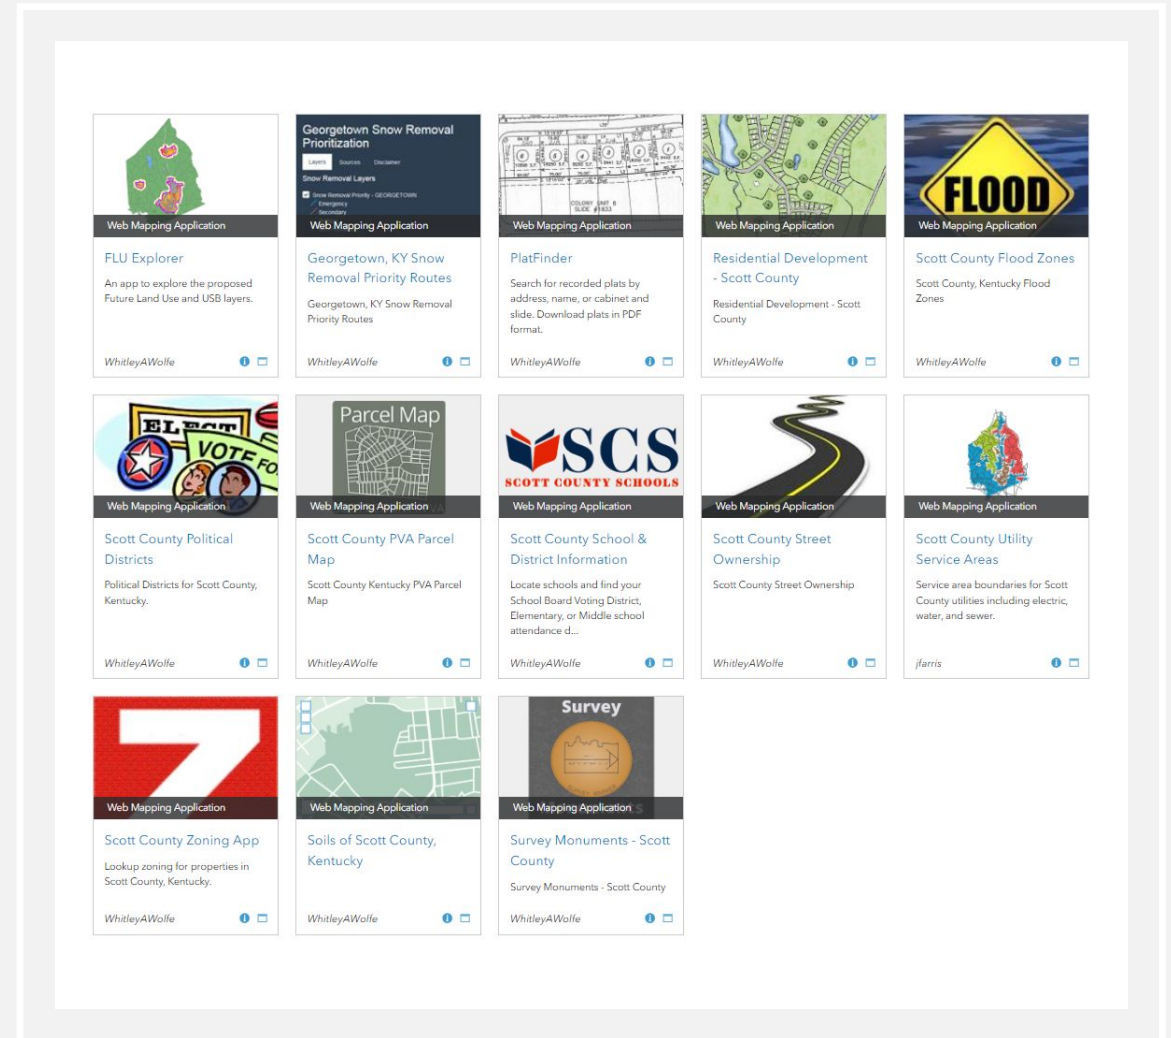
Web Mapping Application
FLU Explorer
An app to explore the proposed Future Land Use and USB layers.
WhitleyAWolfe

Georgetown Snow Removal Prioritization
Layers Sources Disclaimer
Snow Removal Layers
Snow Removal Priority - GEORGETOWN
Emergency
Secondary
Web Mapping Application
Georgetown, KY Snow Removal Priority Routes
Georgetown, KY Snow Removal Priority Routes
WhitleyAWolfe

Web Mapping Application
PlatFinder
Search for recorded plats by address, name, or cabinet and slide. Download plats in PDF format.
WhitleyAWolfe

Web Mapping Application
Residential Development - Scott County
Residential Development - Scott County
WhitleyAWolfe

FLOOD
Web Mapping Application
Scott County Flood Zones
Scott County, Kentucky Flood Zones
WhitleyAWolfe

ELECT
VOTE FO
Web Mapping Application
Scott County Political Districts
Political Districts for Scott County, Kentucky.
WhitleyAWolfe

Parcel Map
Web Mapping Application
Scott County PVA Parcel Map
Scott County Kentucky PVA Parcel Map
WhitleyAWolfe

SCS
SCOTT COUNTY SCHOOLS
Web Mapping Application
Scott County School & District Information
Locate schools and find your School Board Voting District, Elementary, or Middle school attendance d...
WhitleyAWolfe

Web Mapping Application
Scott County Street Ownership
Scott County Street Ownership
WhitleyAWolfe

Web Mapping Application
Scott County Utility Service Areas
Service area boundaries for Scott County utilities including electric, water, and sewer.
jfarris

Web Mapping Application
Scott County Zoning App
Lookup zoning for properties in Scott County, Kentucky.
WhitleyAWolfe

Web Mapping Application
Soils of Scott County, Kentucky
WhitleyAWolfe

Survey
Web Mapping Application
Survey Monuments - Scott County
Survey Monuments - Scott County
WhitleyAWolfe